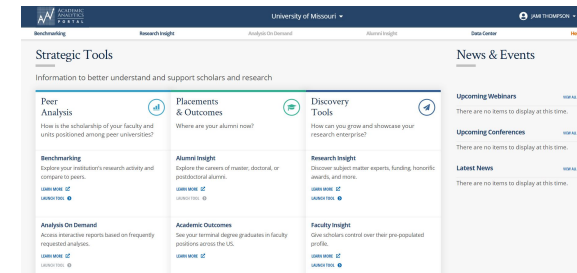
ACADEMIC ANALYTICS PORTAL

University of Missouri

JAMI THOMPSON

Benchmarking | Research Insight | Analysis On Demand | Alumni Insight | Data Center | He

Strategic Tools

Information to better understand and support scholars and research

Peer Analysis

How is the scholarship of your faculty and units positioned among peer universities?

Benchmarking
Explore your institution's research activity and compare to peers.
LEARN MORE
LAUNCH TOOL

Analysis On Demand
Access interactive reports based on frequently requested analyses.
LEARN MORE
LAUNCH TOOL

Placements & Outcomes

Where are your alumni now?

Alumni Insight
Explore the careers of master, doctoral, or postdoctoral alumni.
LEARN MORE
LAUNCH TOOL

Academic Outcomes
See your terminal degree graduates in faculty positions across the US.
LEARN MORE

Discovery Tools

How can you grow and showcase your research enterprise?

Research Insight
Discover subject matter experts, funding, honorific awards, and more.
LEARN MORE
LAUNCH TOOL

Faculty Insight
Give scholars control over their pre-populated profile.
LEARN MORE
LAUNCH TOOL

News & Events

Upcoming Webinars
VIEW AL
There are no items to display at this time.

Upcoming Conferences
VIEW AL
There are no items to display at this time.

Latest News
VIEW AL
There are no items to display at this time.